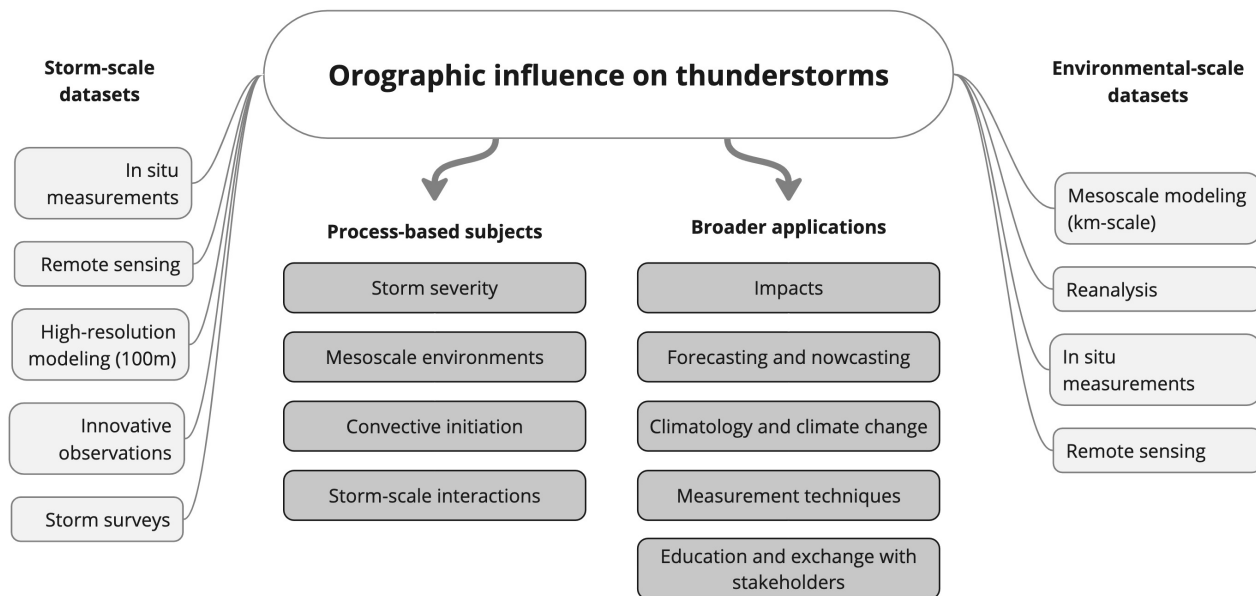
Storm-scale datasets

Orographic influence on thunderstorms

Environmental-scale datasets

In situ measurements

Remote sensing

High-resolution modeling (100m)

Innovative observations

Storm surveys

Process-based subjects

Storm severity

Mesoscale environments

Convective initiation

Storm-scale interactions

Broader applications

Impacts

Forecasting and nowcasting

Climatology and climate change

Measurement techniques

Education and exchange with stakeholders

Mesoscale modeling (km-scale)

Reanalysis

In situ measurements

Remote sensing